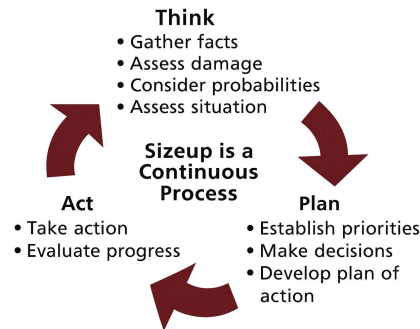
Think
• Gather facts
• Assess damage
• Consider probabilities
• Assess situation

Sizeup is a Continuous Process

Plan
• Establish priorities
• Make decisions
• Develop plan of action

Act
• Take action
• Evaluate progress